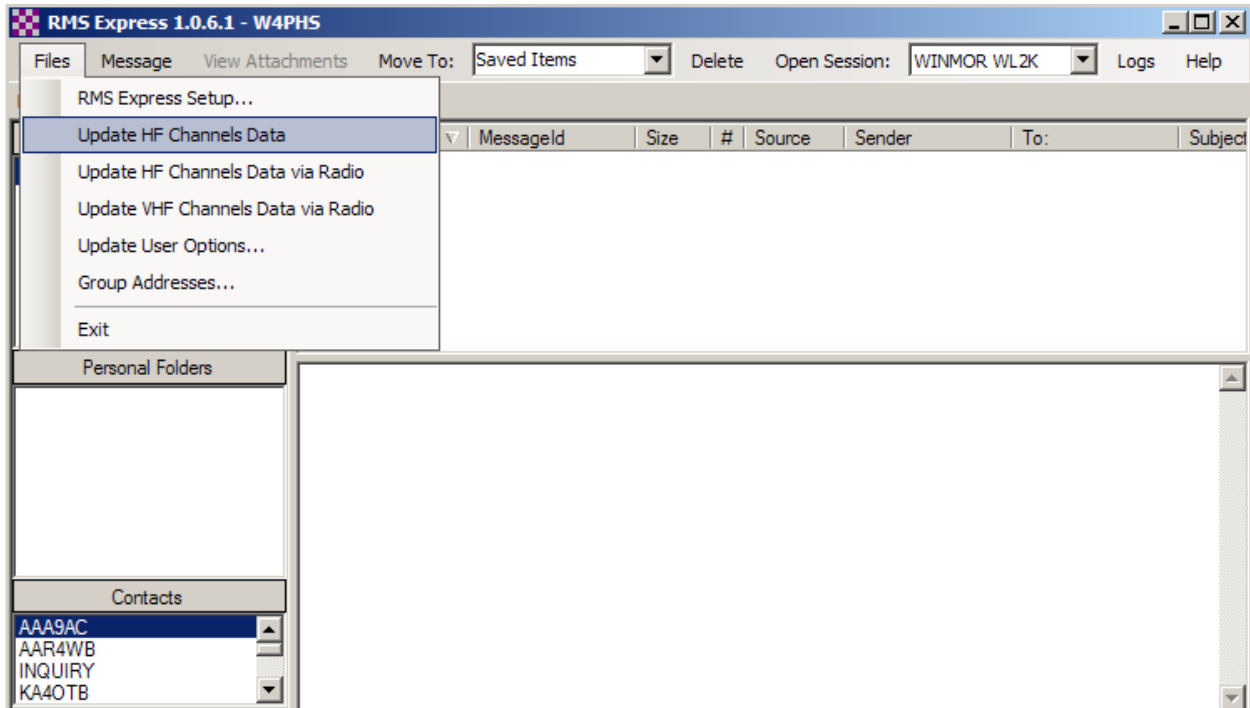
RMS Express 1.0.6.1 - W4PHS

Files Message View Attachments Move To: Saved Items Delete Open Session: WINMOR WL2K Logs Help

RMS Express Setup...
Update HF Channels Data
Update HF Channels Data via Radio
Update VHF Channels Data via Radio
Update User Options...
Group Addresses...
Exit

| MessageId | Size | # | Source | Sender | To: | Subject |
|---|---|---|---|---|---|---|

Personal Folders

Contacts
AAA9AC
AAR4WB
INQUIRY
KA4OTB